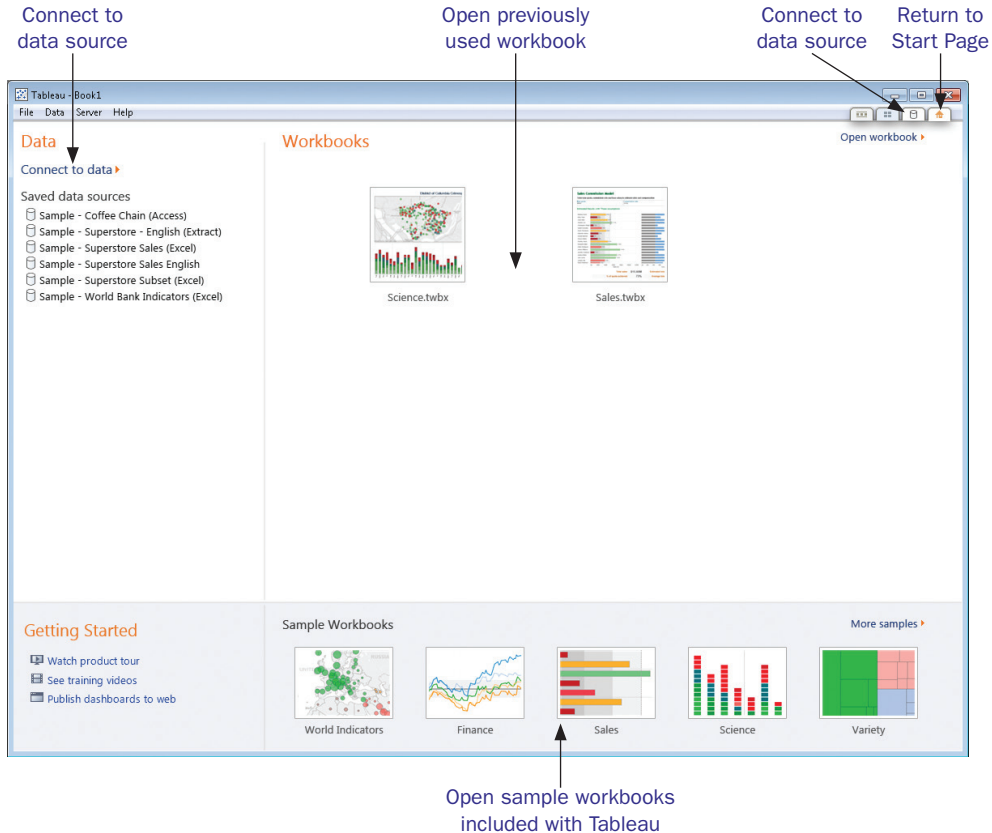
Connect to data source

Open previously used workbook

Connect to data source

Return to Start Page

Tableau - Book1

File Data Server Help

Data

Connect to data

Saved data sources

Sample - Coffee Chain (Access)
Sample - Superstore - English (Extract)
Sample - Superstore Sales (Excel)
Sample - Superstore Sales English
Sample - Superstore Subset (Excel)
Sample - World Bank Indicators (Excel)

Workbooks

Open workbook

Science.twbx

Sales.twbx

Getting Started

Watch product tour
See training videos
Publish dashboards to web

Sample Workbooks

More samples

World Indicators

Finance

Sales

Science

Variety

Open sample workbooks included with Tableau